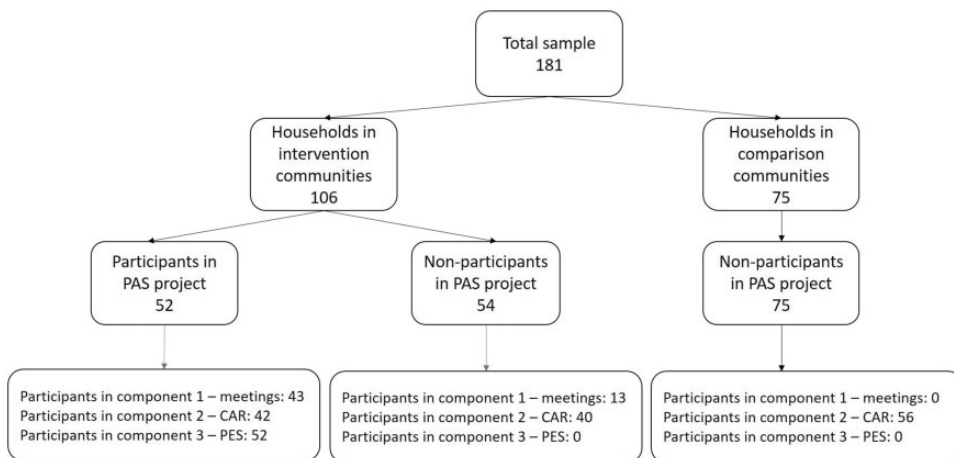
Total sample
181

Households in intervention communities
106

Households in comparison communities
75

Participants in PAS project
52

Non-participants in PAS project
54

Non-participants in PAS project
75

Participants in component 1 – meetings: 43
Participants in component 2 – CAR: 42
Participants in component 3 – PES: 52

Participants in component 1 – meetings: 13
Participants in component 2 – CAR: 40
Participants in component 3 – PES: 0

Participants in component 1 – meetings: 0
Participants in component 2 – CAR: 56
Participants in component 3 – PES: 0